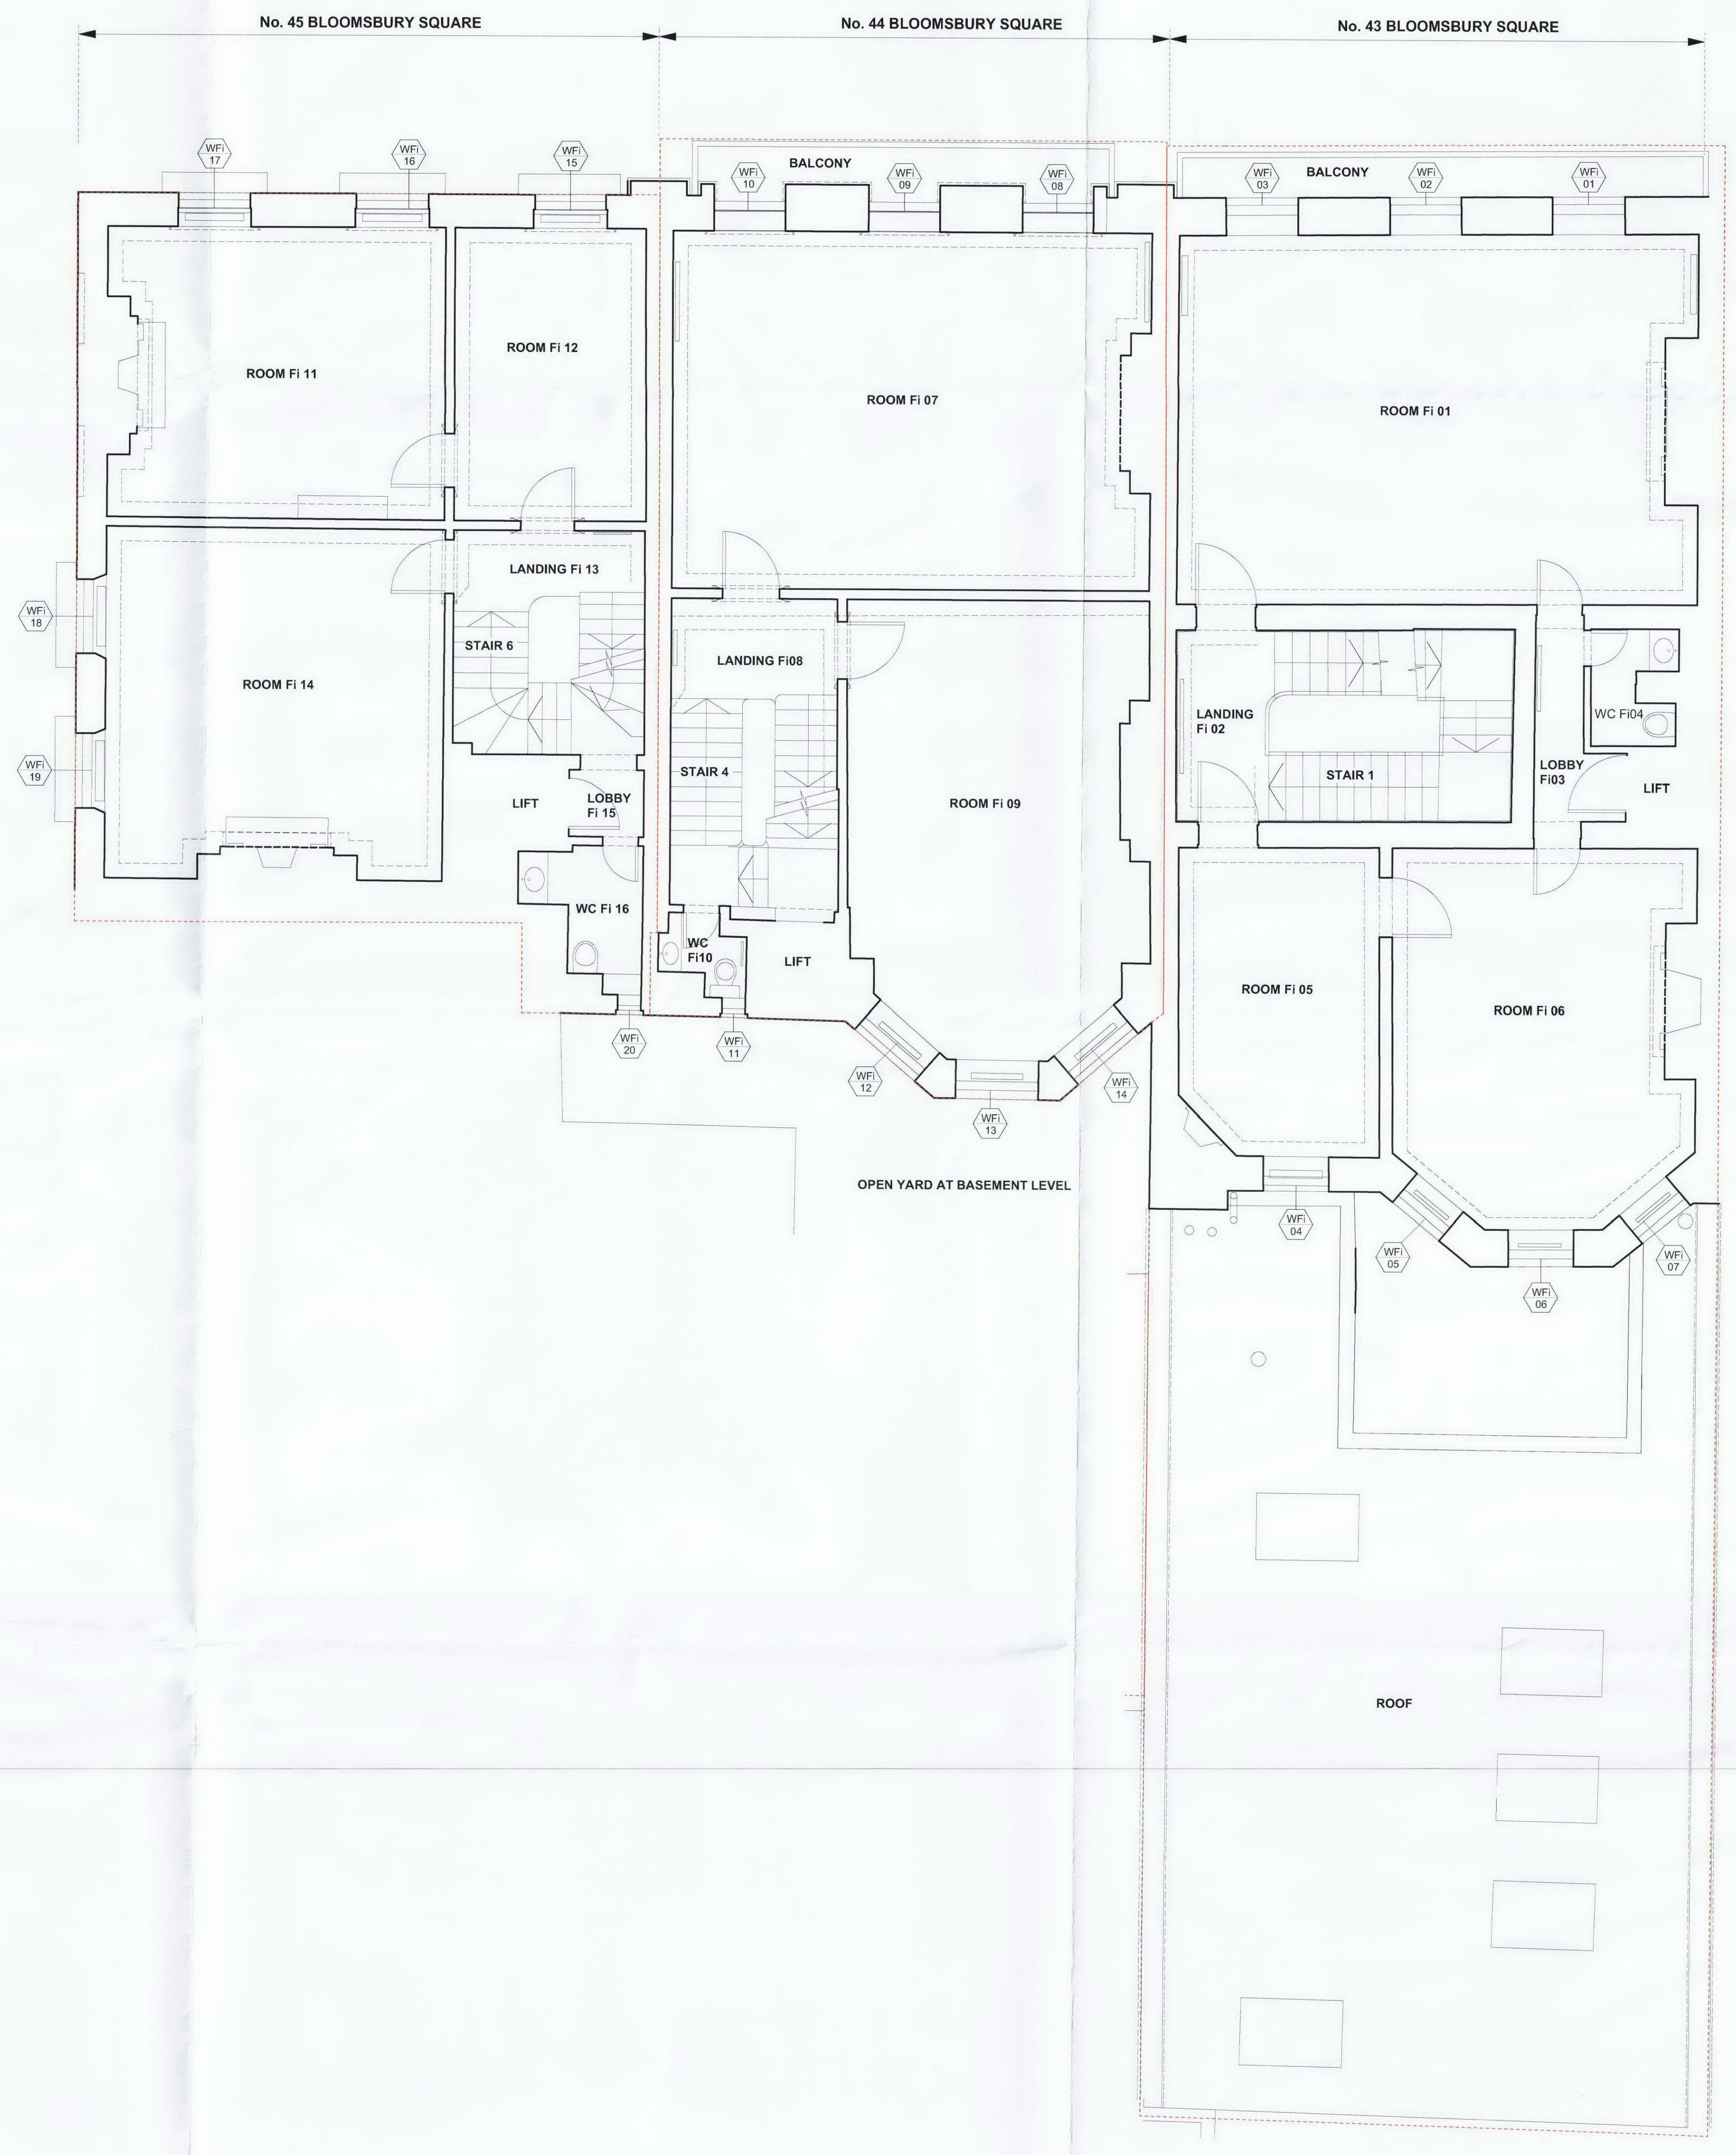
No. 45 BLOOMSBURY SQUARE

No. 44 BLOOMSBURY SQUARE

No. 43 BLOOMSBURY SQUARE

WFi 17

WFi 16

WFi 15

WFi 10

BALCONY

WFi 09

WFi 08

WFi 03

BALCONY

WFi 02

WFi 01

ROOM Fi 11

ROOM Fi 12

ROOM Fi 07

ROOM Fi 01

LANDING Fi 13

WFi 18

STAIR 6

ROOM Fi 14

LANDING Fi08

LANDING Fi 02

WC Fi04

WFi 19

LIFT

LOBBY Fi 15

STAIR 4

ROOM Fi 09

STAIR 1

LOBBY Fi03

LIFT

WC Fi 16

WC Fi10

LIFT

ROOM Fi 05

ROOM Fi 06

WFi 20

WFi 11

WFi 12

WFi 13

WFi 14

OPEN YARD AT BASEMENT LEVEL

WFi 04

WFi 05

WFi 06

WFi 07

ROOF